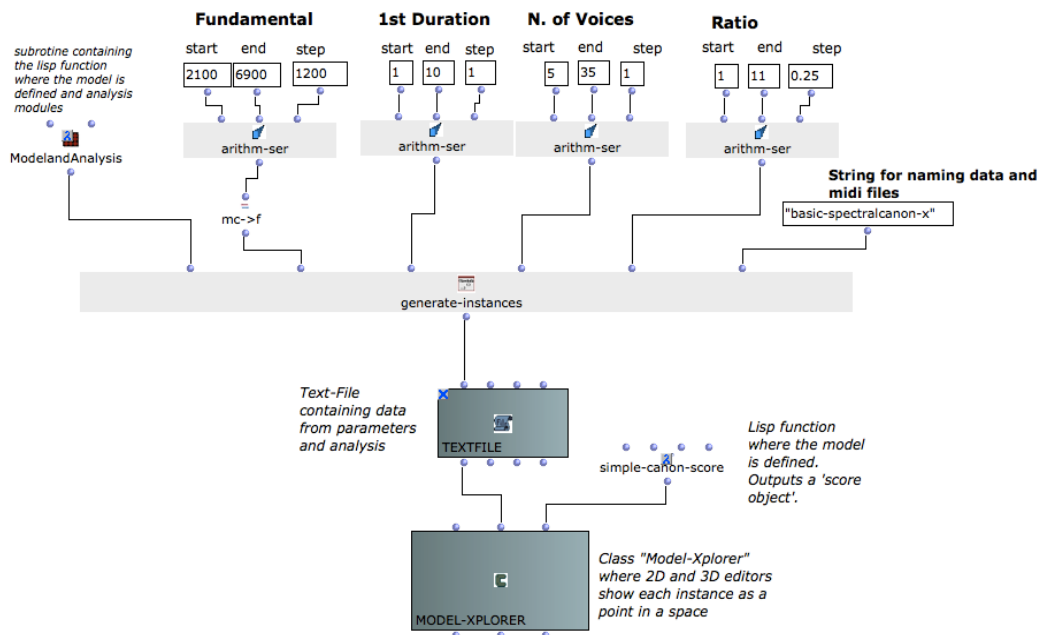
Fundamental

1st Duration

N. of Voices

Ratio

subrotine containing the lisp function where the model is defined and analysis modules

start end step
2100 6900 1200

start end step
1 10 1

start end step
5 35 1

start end step
1 11 0.25

ModelandAnalysis

arithm-ser

arithm-ser

arithm-ser

arithm-ser

mc->f

String for naming data and midi files

"basic-spectralcanon-x"

generate-instances

Text-File containing data from parameters and analysis

TEXTFILE

simple-canon-score

Lisp function where the model is defined. Outputs a 'score object'.

MODEL-XPLORER

Class "Model-Xplorer" where 2D and 3D editors show each instance as a point in a space